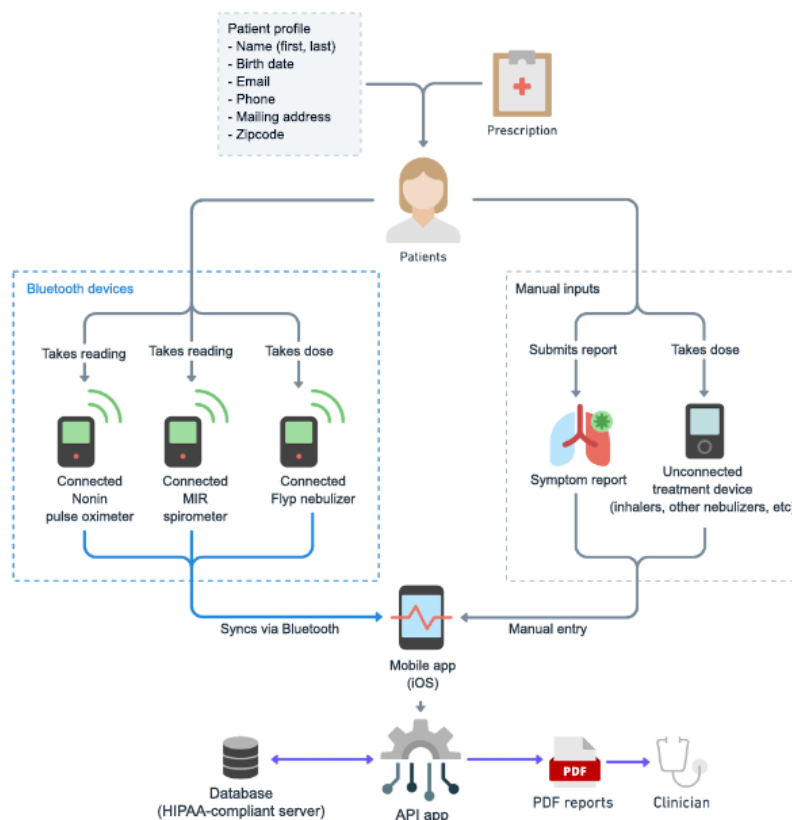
Patient profile
- Name (first, last)
- Birth date
- Email
- Phone
- Mailing address
- Zipcode

Prescription

Patients

Bluetooth devices

Takes reading

Takes reading

Takes dose

Connected Nonin pulse oximeter

Connected MIR spirometer

Connected Flyp nebulizer

Manual inputs

Submits report

Takes dose

Symptom report

Unconnected treatment device (inhalers, other nebulizers, etc

Syncs via Bluetooth

Manual entry

Mobile app (iOS)

Database (HIPAA-compliant server)

API app

PDF

PDF reports

Clinician